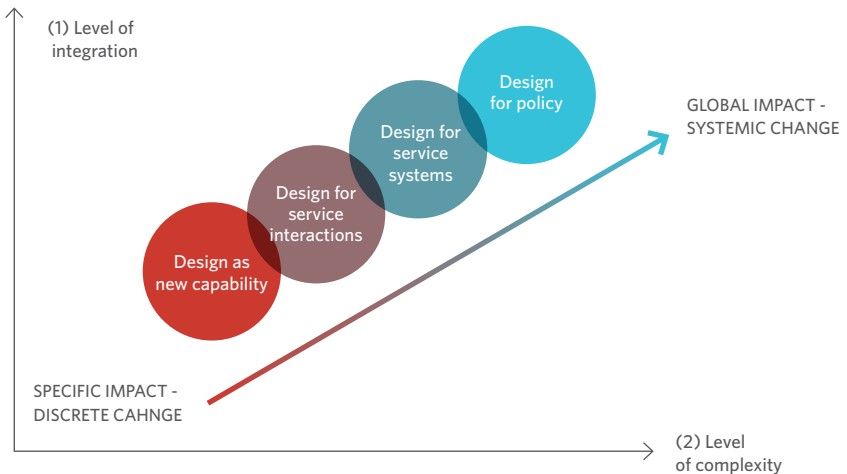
(1) Level of integration

Design for policy

Design for service systems

Design for service interactions

Design as new capability

GLOBAL IMPACT - SYSTEMIC CHANGE

SPECIFIC IMPACT - DISCRETE CAHNGE

(2) Level of complexity